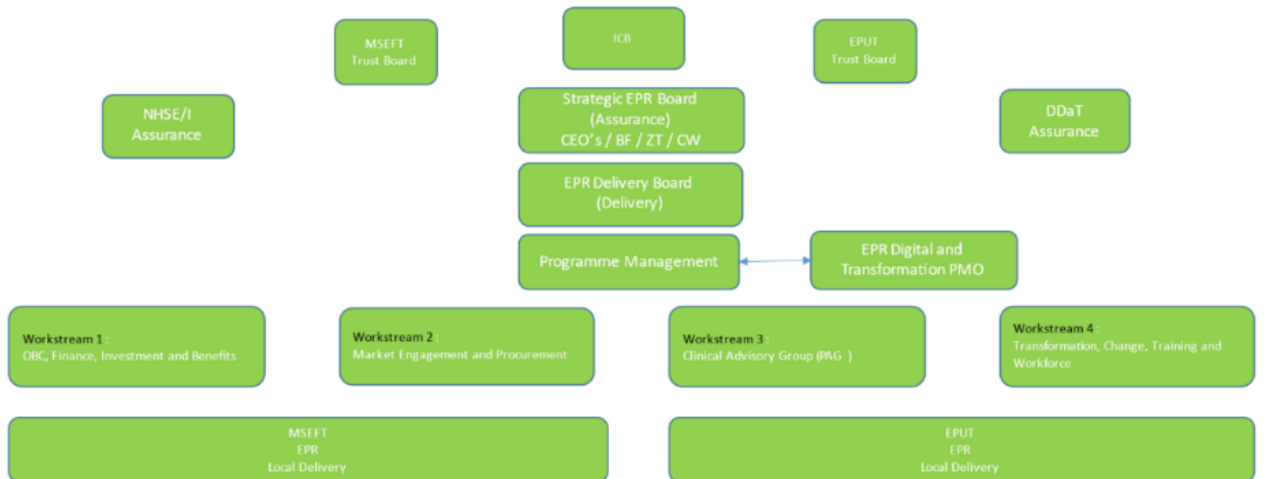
MSEFT
Trust Board

ICB

EPUT
Trust Board

NHSE/I
Assurance

Strategic EPR Board
(Assurance)
CEO's / BF / ZT / CW

DDaT
Assurance

EPR Delivery Board
(Delivery)

Programme Management

EPR Digital and
Transformation PMO

Workstream 1 :
OBC, Finance, Investment and Benefits

Workstream 2 :
Market Engagement and Procurement

Workstream 3 :
Clinical Advisory Group (PAG )

Workstream 4 :
Transformation, Change, Training and Workforce

MSEFT
EPR
Local Delivery

EPUT
EPR
Local Delivery